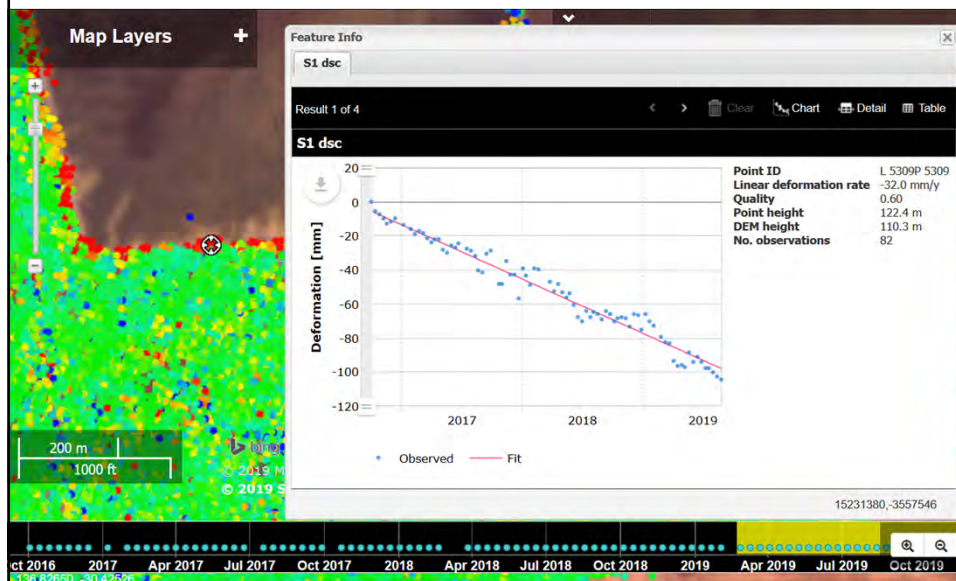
Map Layers +

Feature Info

S1 dsc

Result 1 of 4

Clear Chart Detail Table

S1 dsc

| | |
|---|---|
| Point ID | L 5309P 5309 |
| Linear deformation rate | -32.0 mm/y |
| Quality | 0.60 |
| Point height | 122.4 m |
| DEM height | 110.3 m |
| No. observations | 82 |

Deformation [mm]

20
0
-20
-40
-60
-80
-100
-120

2017
2018
2019

Observed
Fit

15231380,-3557546

200 m
1000 ft

© 2019 M
© 2019 S

ct 2016 2017 Apr 2017 Jul 2017 Oct 2017 2018 Apr 2018 Jul 2018 Oct 2018 2019 Apr 2019 Jul 2019 Oct 2019

136.82650, -30.42526